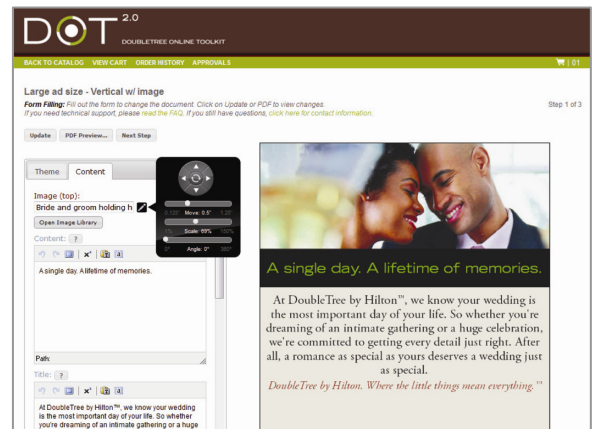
DOT 2.0
DOUBLETREE ONLINE TOOLKIT

BACK TO CATALOG | VIEW CART | ORDER HISTORY | APPROVALS | 01

Large ad size - Vertical w/ image

Form Filling: Fill out the form to change the document. Click on Update or PDF to view changes.
If you need technical support, please read the FAQ. If you still have questions, click here for contact information.

Step 1 of 3

Update | PDF Preview... | Next Step

Theme | Content

Image (top):
Bride and groom holding h

Open Image Library

Move: 0.5"
Scale: 69%
Angle: 0°

Content: ?

A single day. A lifetime of memories.

Path:

Title: ?

At DoubleTree by Hilton™, we know your wedding is the most important day of your life. So whether you're dreaming of an intimate gathering or a huge

A single day. A lifetime of memories.

At DoubleTree by Hilton™, we know your wedding is the most important day of your life. So whether you're dreaming of an intimate gathering or a huge celebration, we're committed to getting every detail just right. After all, a romance as special as yours deserves a wedding just as special.

DoubleTree by Hilton. Where the little things mean everything.™